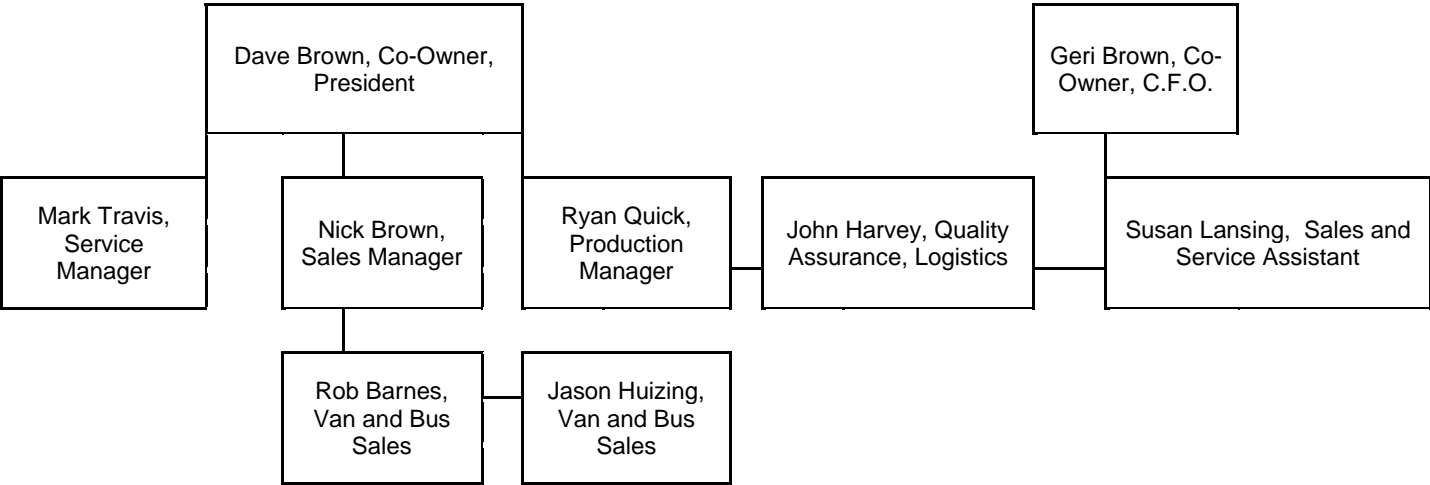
Dave Brown, Co-Owner, President

Geri Brown, Co-Owner, C.F.O.

Mark Travis, Service Manager

Nick Brown, Sales Manager

Ryan Quick, Production Manager

John Harvey, Quality Assurance, Logistics

Susan Lansing, Sales and Service Assistant

Rob Barnes, Van and Bus Sales

Jason Huizing, Van and Bus Sales